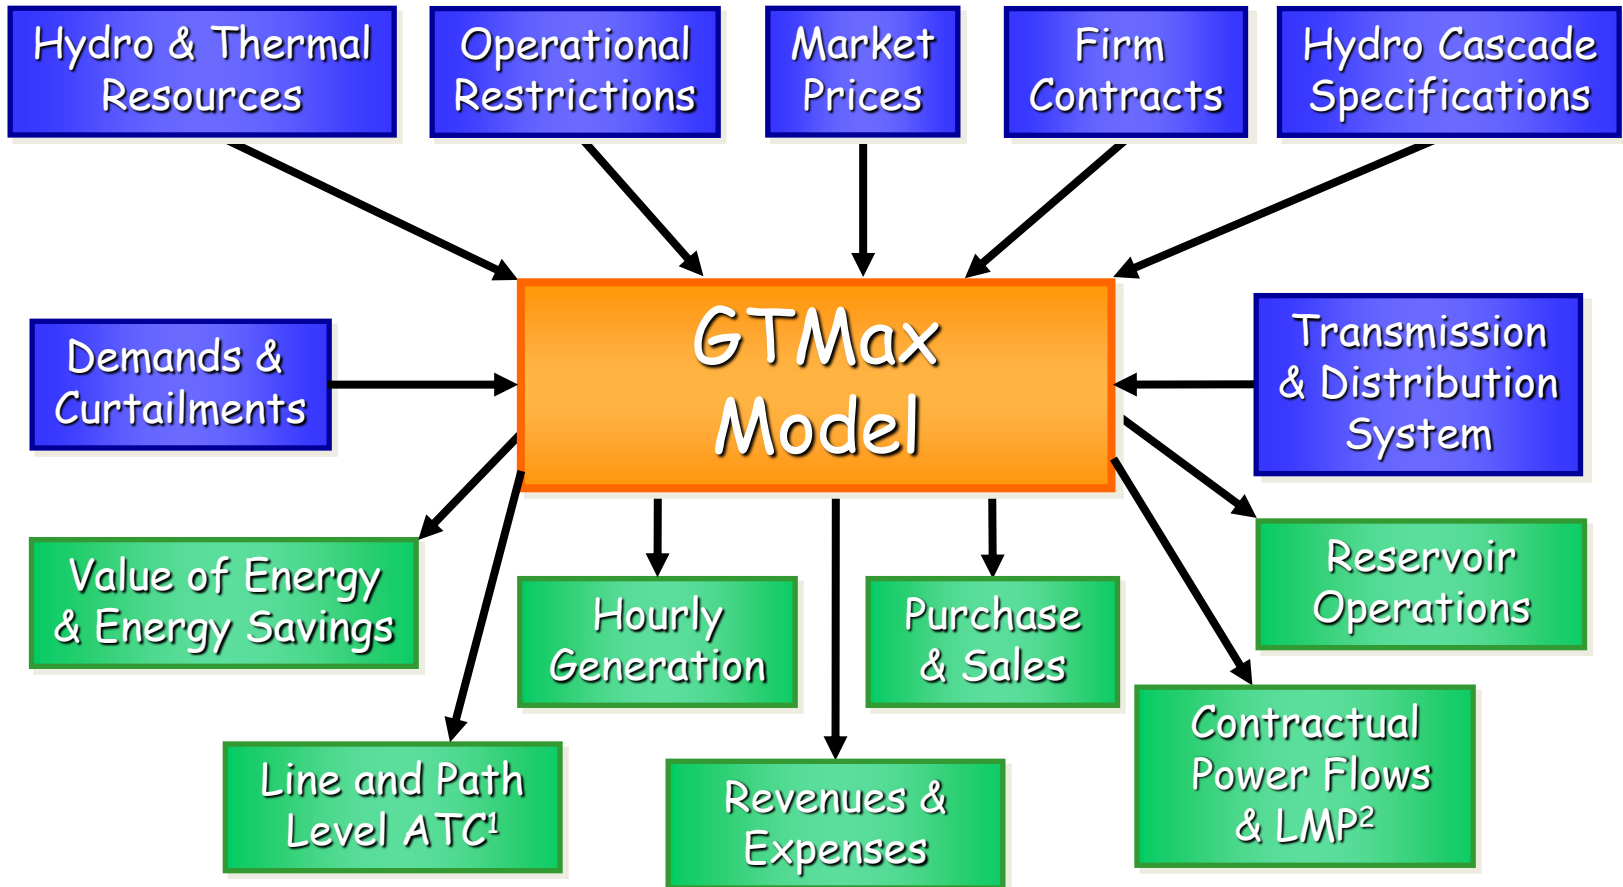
Hydro & Thermal Resources

Operational Restrictions

Market Prices

Firm Contracts

Hydro Cascade Specifications

Demands & Curtailments

GTMax Model

Transmission & Distribution System

Value of Energy & Energy Savings

Hourly Generation

Purchase & Sales

Reservoir Operations

Line and Path Level ATC$^1$

Revenues & Expenses

Contractual Power Flows & LMP$^2$